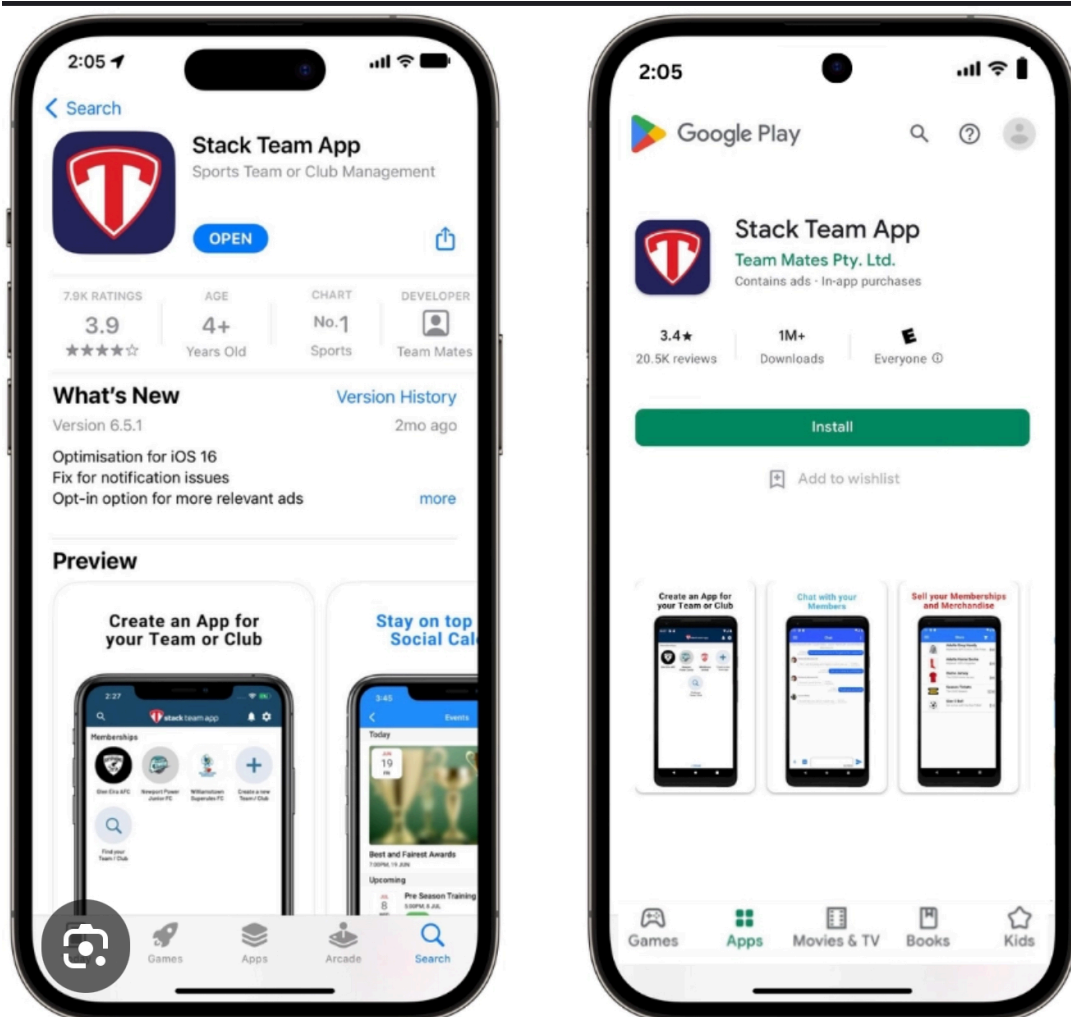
2:05

Search

Stack Team App
Sports Team or Club Management

OPEN

7.9K RATINGS
3.9
★★★★☆

AGE
4+
Years Old

CHART
No.1
Sports

DEVELOPER
Team Mates

What's New
Version History
Version 6.5.1
2mo ago

Optimisation for iOS 16
Fix for notification issues
Opt-in option for more relevant ads
more

Preview

Create an App for your Team or Club

2:27
stack team app
Memberships
Glen Eira AFC
Newport Power Junior FC
Williamstown Supervales FC
Create a new Team / Club
Find your Team / Club

Stay on top
Social Cal

3:45
Events
Today
JUN
19
Best and Fairest Awards
Upcoming
Pre Season Training
8

Games
Apps
Arcade
Search

2:05

Google Play

Stack Team App
Team Mates Pty. Ltd.
Contains ads · In-app purchases

3.4★
20.5K reviews

1M+
Downloads

E
Everyone ⓘ

Install

Add to wishlist

Create an App for your Team or Club

Chat with your Members

Sell your Memberships and Merchandise

Games
Apps
Movies & TV
Books
Kids